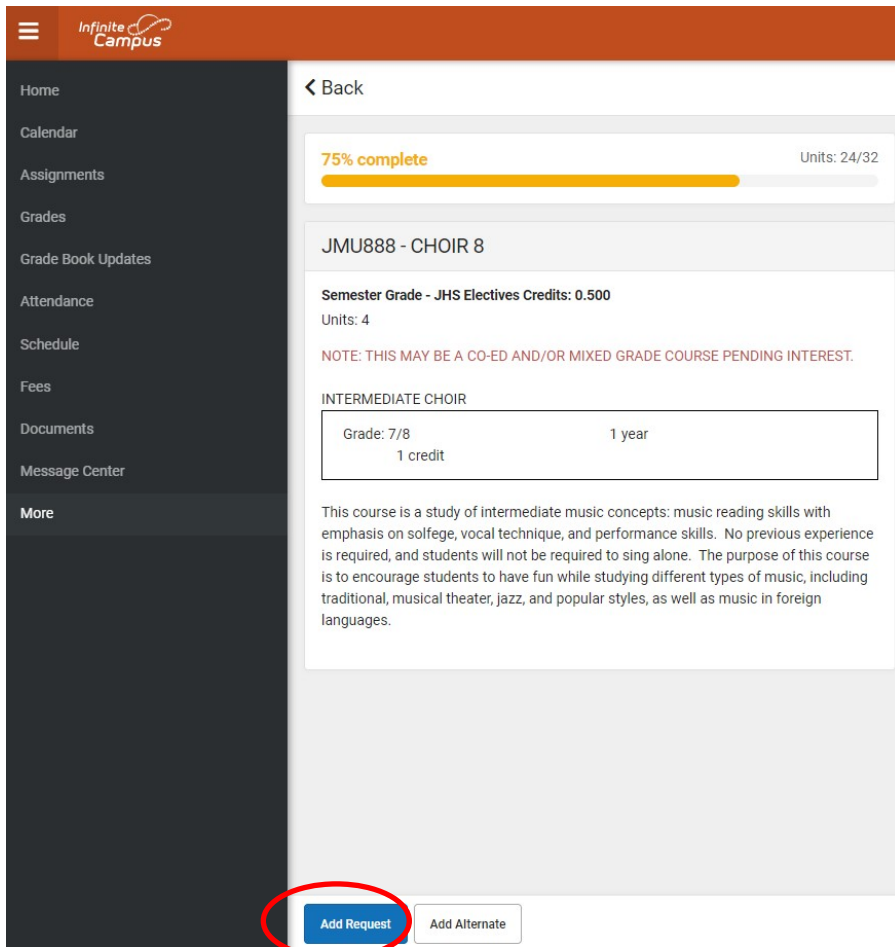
Infinite Campus

Home
Calendar
Assignments
Grades
Grade Book Updates
Attendance
Schedule
Fees
Documents
Message Center
More

Back

75% complete
Units: 24/32

JMU888 - CHOIR 8

Semester Grade - JHS Electives Credits: 0.500
Units: 4

NOTE: THIS MAY BE A CO-ED AND/OR MIXED GRADE COURSE PENDING INTEREST.

INTERMEDIATE CHOIR

Grade: 7/8 1 year
1 credit

This course is a study of intermediate music concepts: music reading skills with emphasis on solfege, vocal technique, and performance skills. No previous experience is required, and students will not be required to sing alone. The purpose of this course is to encourage students to have fun while studying different types of music, including traditional, musical theater, jazz, and popular styles, as well as music in foreign languages.

Add Request
Add Alternate